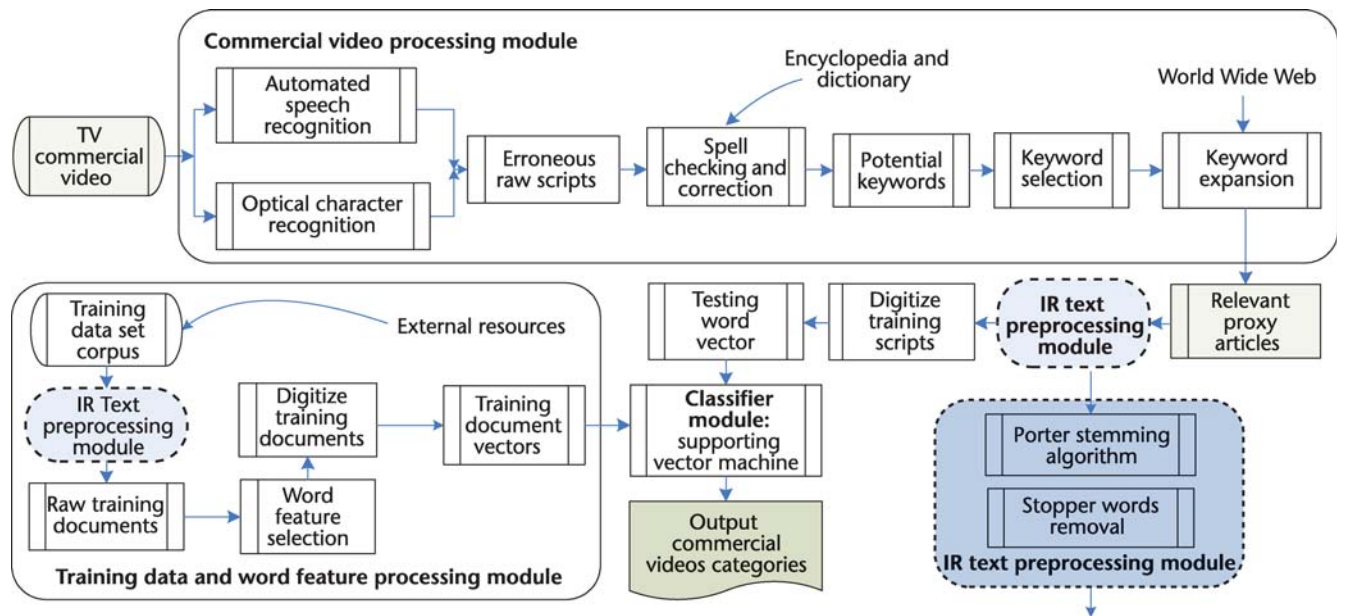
Commercial video processing module

TV commercial video

Automated speech recognition

Optical character recognition

Erroneous raw scripts

Encyclopedia and dictionary

Spell checking and correction

Potential keywords

Keyword selection

World Wide Web

Keyword expansion

Relevant proxy articles

IR text preprocessing module

Digitize training scripts

Testing word vector

Training data set corpus

External resources

IR Text preprocessing module

Raw training documents

Word feature selection

Digitize training documents

Training document vectors

Classifier module: supporting vector machine

Output commercial videos categories

Training data and word feature processing module

Porter stemming algorithm

Stopper words removal

IR text preprocessing module